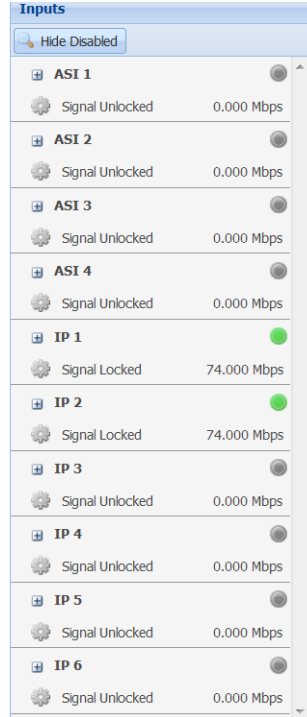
Inputs

Hide Disabled

ASI 1
Signal Unlocked 0.000 Mbps

ASI 2
Signal Unlocked 0.000 Mbps

ASI 3
Signal Unlocked 0.000 Mbps

ASI 4
Signal Unlocked 0.000 Mbps

IP 1
Signal Locked 74.000 Mbps

IP 2
Signal Locked 74.000 Mbps

IP 3
Signal Unlocked 0.000 Mbps

IP 4
Signal Unlocked 0.000 Mbps

IP 5
Signal Unlocked 0.000 Mbps

IP 6
Signal Unlocked 0.000 Mbps